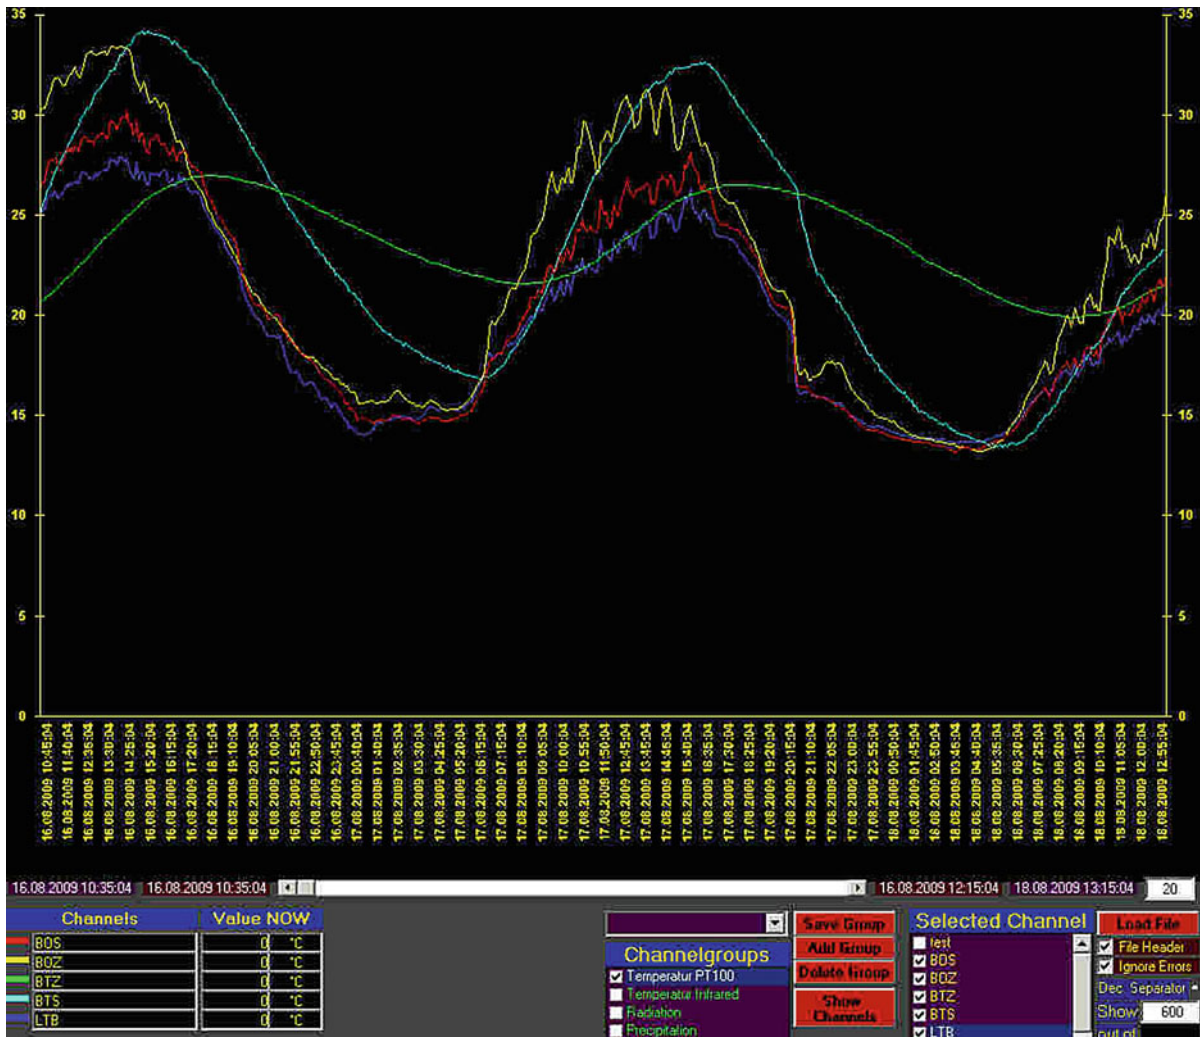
35
30
25
20
15
10
5
0

35
30
25
20
15
10
5
0

16.08.2009 10:45:04
16.08.2009 11:40:04
16.08.2009 12:35:04
16.08.2009 13:30:04
16.08.2009 14:25:04
16.08.2009 15:20:04
16.08.2009 16:15:04
16.08.2009 17:20:04
16.08.2009 18:15:04
16.08.2009 19:10:04
16.08.2009 20:05:04
16.08.2009 21:00:04
16.08.2009 21:55:04
16.08.2009 22:50:04
16.08.2009 23:45:04
17.08.2009 00:40:04
17.08.2009 01:40:04
17.08.2009 02:35:04
17.08.2009 03:30:04
17.08.2009 04:25:04
17.08.2009 05:20:04
17.08.2009 06:15:04
17.08.2009 07:15:04
17.08.2009 08:10:04
17.08.2009 09:05:04
17.08.2009 10:00:04
17.08.2009 10:55:04
17.08.2009 11:50:04
17.08.2009 12:45:04
17.08.2009 13:45:04
17.08.2009 14:45:04
17.08.2009 15:40:04
17.08.2009 16:35:04
17.08.2009 17:30:04
17.08.2009 18:25:04
17.08.2009 19:20:04
17.08.2009 20:15:04
17.08.2009 21:10:04
17.08.2009 22:05:04
17.08.2009 23:00:04
17.08.2009 23:55:04
18.08.2009 00:50:04
18.08.2009 01:45:04
18.08.2009 02:50:04
18.08.2009 03:45:04
18.08.2009 04:40:04
18.08.2009 05:35:04
18.08.2009 06:30:04
18.08.2009 07:25:04
18.08.2009 08:20:04
18.08.2009 09:15:04
18.08.2009 10:10:04
18.08.2009 11:05:04
18.08.2009 12:00:04
18.08.2009 12:55:04

16.08.2009 10:35:04 16.08.2009 10:35:04 16.08.2009 12:15:04 18.08.2009 13:15:04 20

| Channels | Value NOW |
|---|---|
| BOS | 0 °C |
| BOZ | 0 °C |
| BTZ | 0 °C |
| BTS | 0 °C |
| LTB | 0 °C |

Save Group
Add Group
Delete Group
Show Channels

Channelgroups
Temperatur PT100
Temperatur Infrared
Radiation
Precipitation

Selected Channel
test
BOS
BOZ
BTZ
BTS
LTB

Load File
File Header
Ignore Errors
Dec. Separator
Show 600
out of